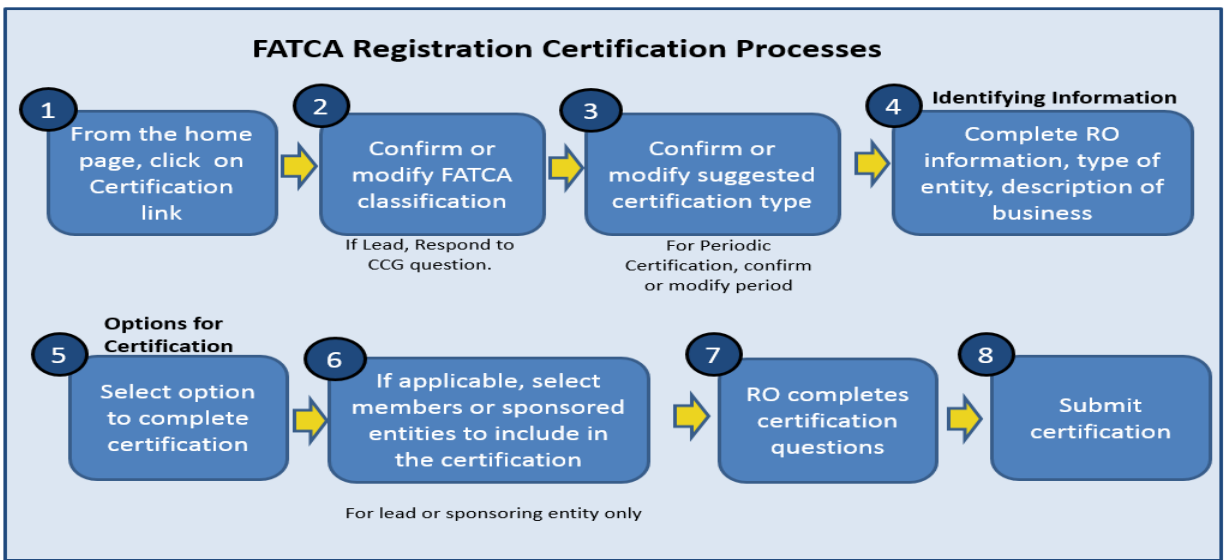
FATCA Registration Certification Processes

1
From the home page, click on Certification link

2
Confirm or modify FATCA classification

If Lead, Respond to CCG question.

3
Confirm or modify suggested certification type

For Periodic Certification, confirm or modify period

4
Identifying Information
Complete RO information, type of entity, description of business

5
Options for Certification
Select option to complete certification

6
If applicable, select members or sponsored entities to include in the certification

For lead or sponsoring entity only

7
RO completes certification questions

8
Submit certification